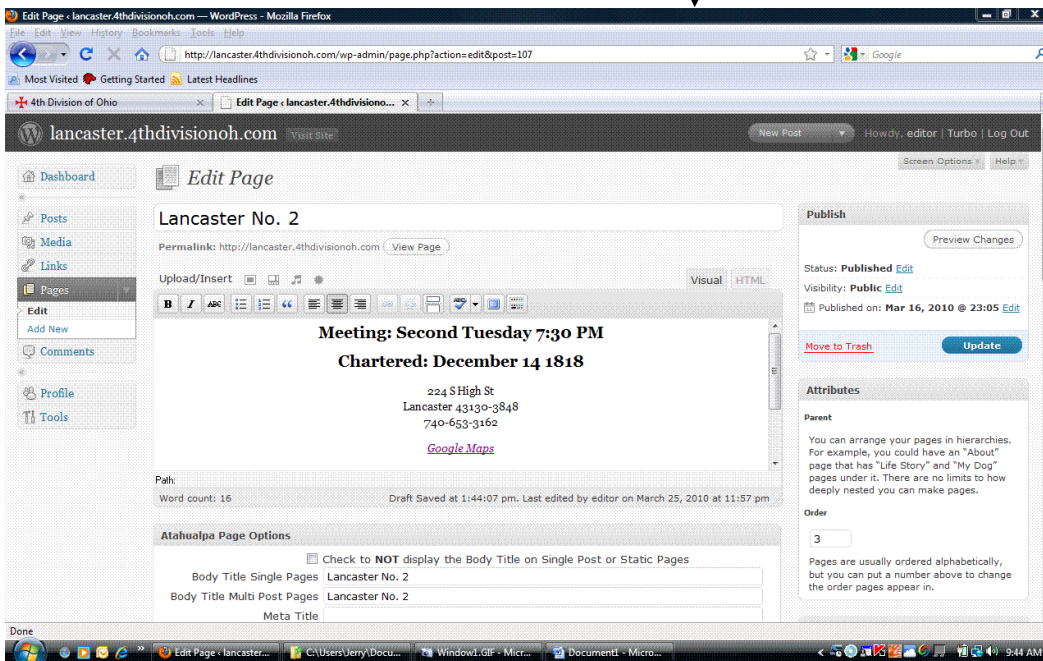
Edit Page ‹ lancaster.4thdivisionoh.com — WordPress - Mozilla Firefox

File Edit View History Bookmarks Tools Help

http://lancaster.4thdivisionoh.com/wp-admin/page.php?action=edit&post=107

Google

Most Visited Getting Started Latest Headlines

4th Division of Ohio

Edit Page ‹ lancaster.4thdivisiono...

lancaster.4thdivisionoh.com Visit Site

New Post

Howdy, editor | Turbo | Log Out

Screen Options Help

Dashboard

Edit Page

Posts

Media

Links

Pages

Edit

Add New

Comments

Profile

Tools

Lancaster No. 2

Permalink: http://lancaster.4thdivisionoh.com View Page

Upload/Insert

Visual HTML

Meeting: Second Tuesday 7:30 PM

Chartered: December 14 1818

224 S High St
Lancaster 43130-3848
740-653-3162

Google Maps

Path:

Word count: 16

Draft Saved at 1:44:07 pm. Last edited by editor on March 25, 2010 at 11:57 pm

Atahualpa Page Options

Check to NOT display the Body Title on Single Post or Static Pages

Body Title Single Pages Lancaster No. 2

Body Title Multi Post Pages Lancaster No. 2

Meta Title

Publish

Preview Changes

Status: Published Edit

Visibility: Public Edit

Published on: Mar 16, 2010 @ 23:05 Edit

Move to Trash

Update

Attributes

Parent

You can arrange your pages in hierarchies. For example, you could have an "About" page that has "Life Story" and "My Dog" pages under it. There are no limits to how deeply nested you can make pages.

Order

3

Pages are usually ordered alphabetically, but you can put a number above to change the order pages appear in.

Done

Edit Page ‹ lancaster...

C:\Users\Jerry\Docu...

Window1.GIF - Micr...

Document1 - Micro...

9:44 AM